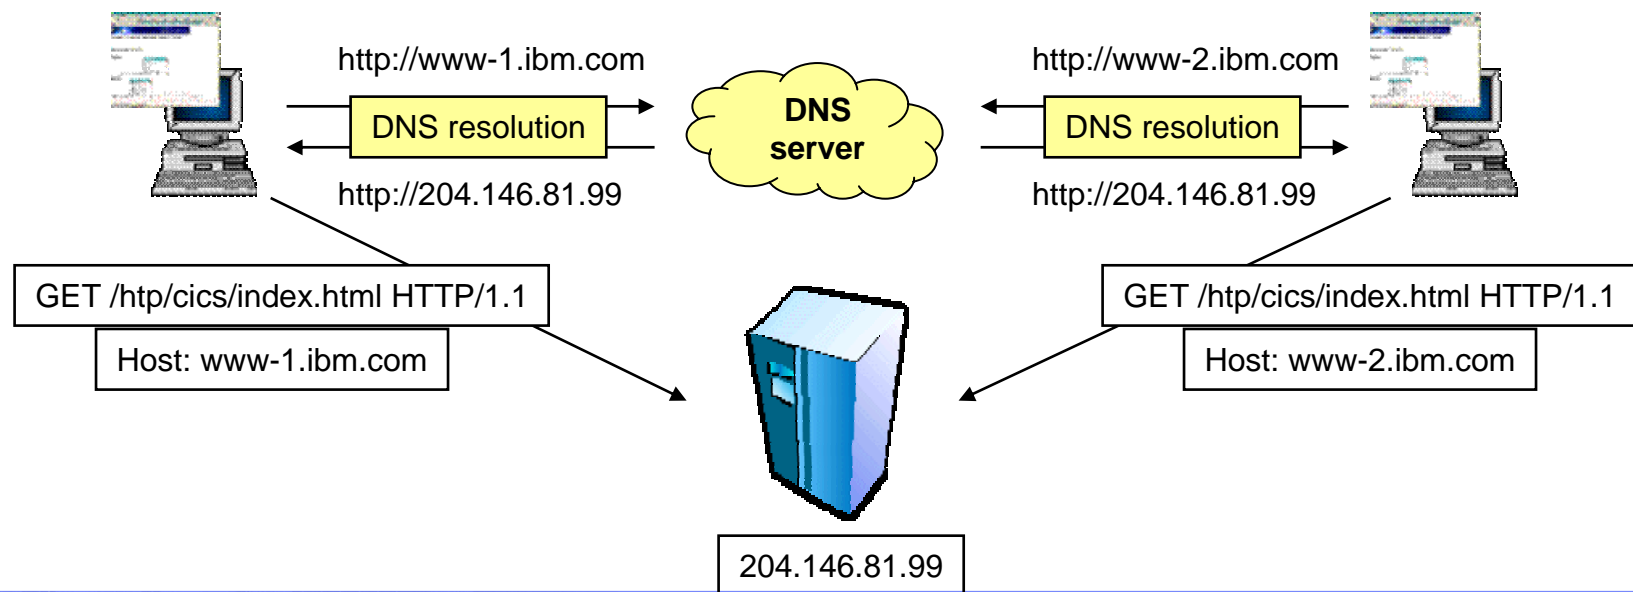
http://www-1.ibm.com

DNS resolution

http://204.146.81.99

DNS server

http://www-2.ibm.com

DNS resolution

http://204.146.81.99

GET /htp/cics/index.html HTTP/1.1

Host: www-1.ibm.com

GET /htp/cics/index.html HTTP/1.1

Host: www-2.ibm.com

204.146.81.99